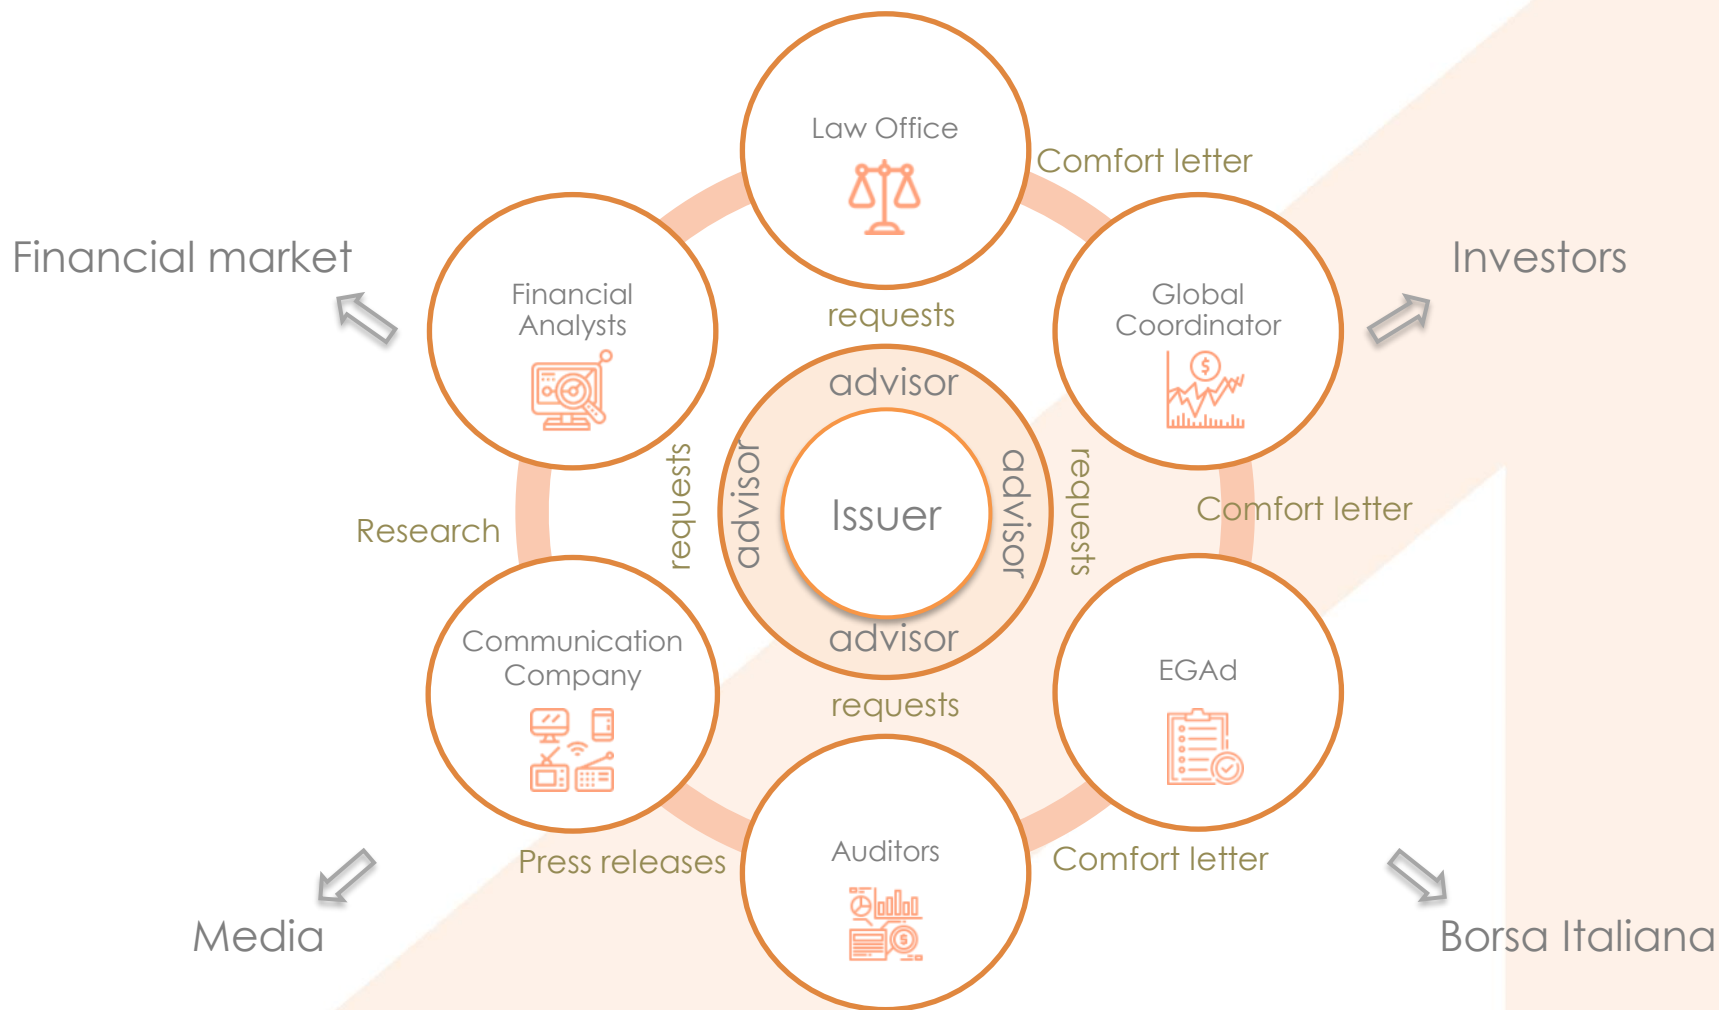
Law Office

Comfort letter

Financial market

Financial Analysts

requests

Global Coordinator

Investors

advisor

advisor

Issuer

advisor

requests

requests

Research

Comfort letter

advisor

Communication Company

requests

EGAd

Auditors

Press releases

Comfort letter

Media

Borsa Italiana